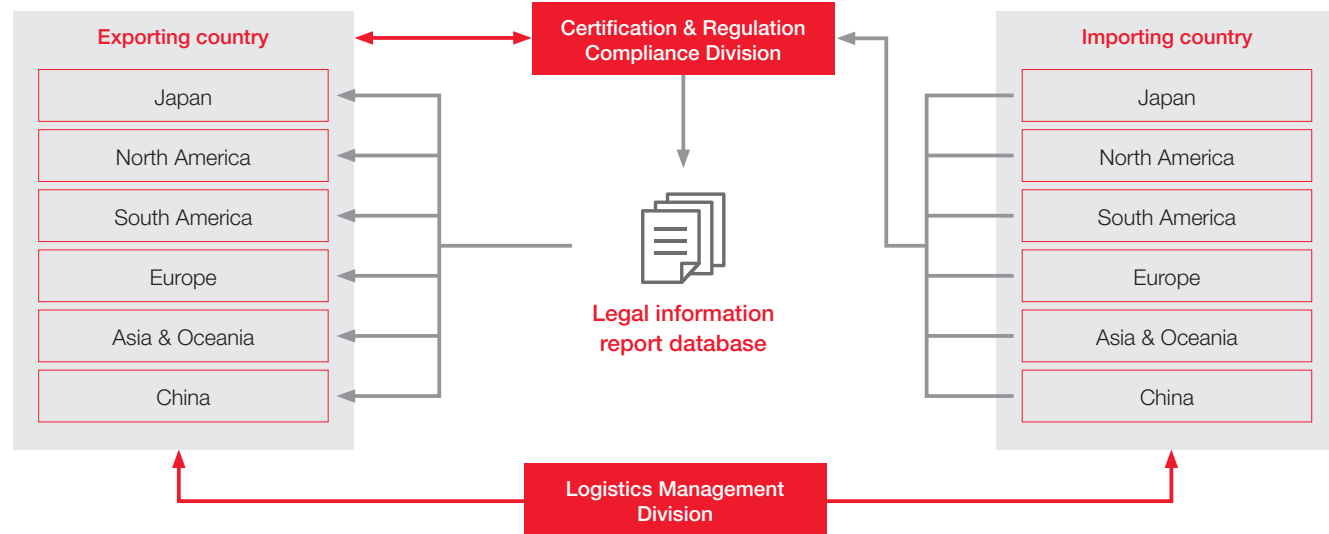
Exporting country

Japan

North America

South America

Europe

Asia & Oceania

China

Certification & Regulation Compliance Division

Legal information report database

Importing country

Japan

North America

South America

Europe

Asia & Oceania

China

Logistics Management Division